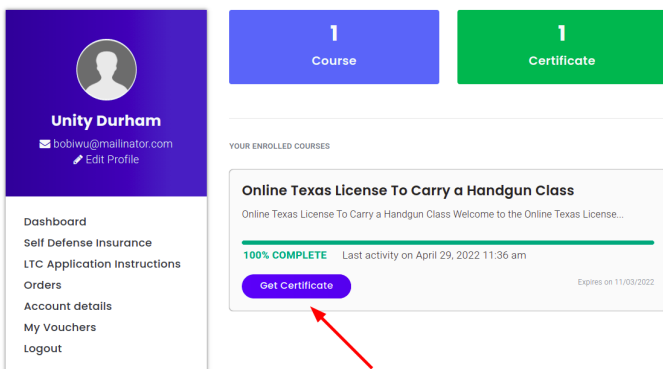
Unity Durham
bobiwu@mailinator.com
Edit Profile

Dashboard
Self Defense Insurance
LTC Application Instructions
Orders
Account details
My Vouchers
Logout

1
Course

1
Certificate

YOUR ENROLLED COURSES

Online Texas License To Carry a Handgun Class

Online Texas License To Carry a Handgun Class Welcome to the Online Texas License...

100% COMPLETE Last activity on April 29, 2022 11:36 am

Get Certificate

Expires on 11/03/2022